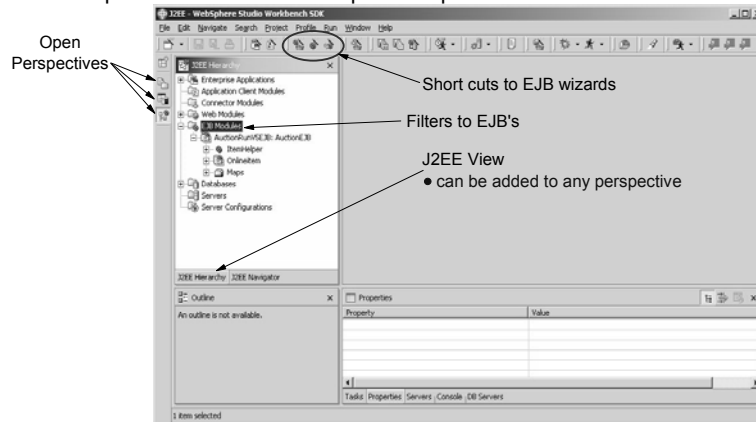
J2EE - WebSphere Studio Workbench SDK

File Edit Navigate Search Project Profile Run Window Help

Open Perspectives

J2EE Hierarchy

Enterprise Applications
Application Client Modules
Connector Modules
Web Modules
EJB Modules
AuctionRunVSEJB: AuctionEJB
ItemHelper
OnlineItem
Maps
Databases
Servers
Server Configurations

J2EE Hierarchy J2EE Navigator

Short cuts to EJB wizards

Filters to EJB's

J2EE View
● can be added to any perspective

Outline

An outline is not available.

Properties

| Property | Value |
|---|---|

Tasks Properties Servers Console DB Servers

1 item selected